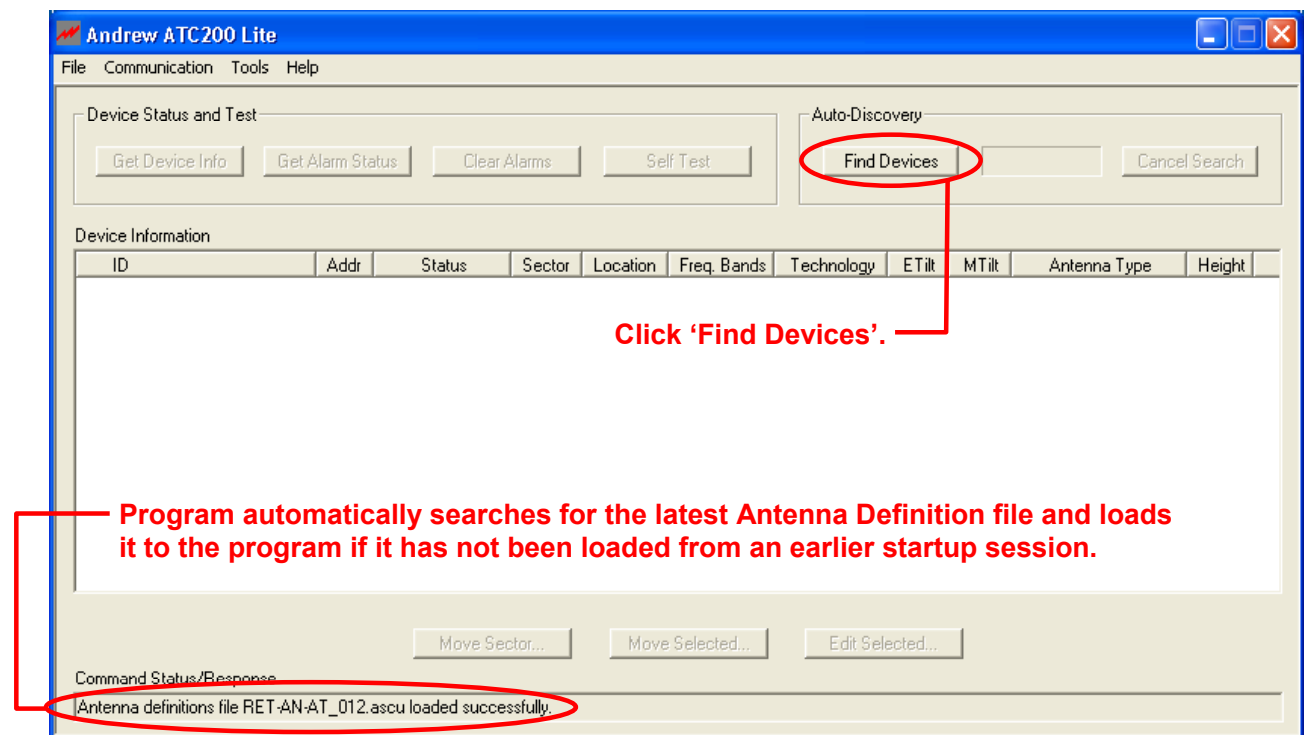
Andrew ATC200 Lite

File Communication Tools Help

Device Status and Test

Get Device Info Get Alarm Status Clear Alarms Self Test

Auto-Discovery

Find Devices Cancel Search

Device Information

| ID | Addr | Status | Sector | Location | Freq. Bands | Technology | ETilt | MTilt | Antenna Type | Height |
|---|---|---|---|---|---|---|---|---|---|---|

Click ‘Find Devices’.

Program automatically searches for the latest Antenna Definition file and loads it to the program if it has not been loaded from an earlier startup session.

Move Sector... Move Selected... Edit Selected...

Command Status/Response

Antenna definitions file RET-AN-AT_012.ascu loaded successfully.